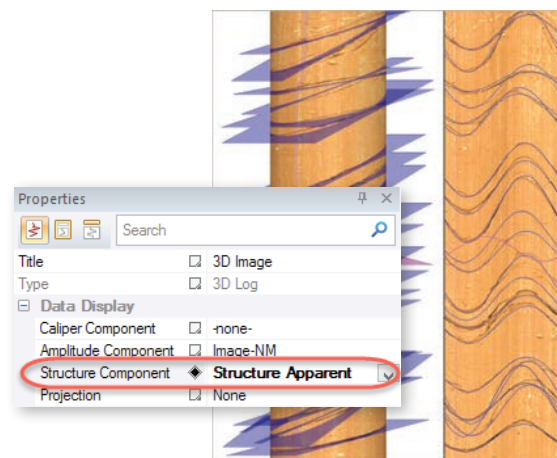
Properties

Search

| | |
|---|---|
| Title | 3D Image |
| Type | 3D Log |
| Data Display | |
| Caliper Component | -none- |
| Amplitude Component | Image-NM |
| Structure Component | Structure Apparent |
| Projection | None |